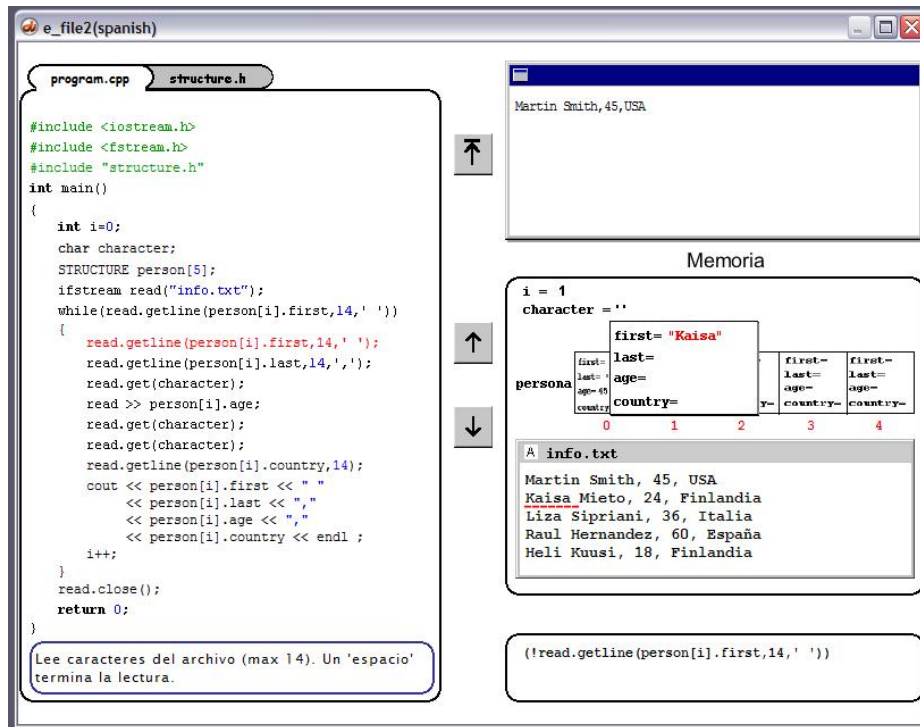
e_file2(spanish)

program.cpp
structure.h

#include <iostream.h>
#include <fstream.h>
#include "structure.h"
int main()
{
int i=0;
char character;
STRUCTURE person[5];
ifstream read("info.txt");
while(read.getline(person[i].first,14,' '))
{
read.getline(person[i].first,14,' ');
read.getline(person[i].last,14,',');
read.get(character);
read >> person[i].age;
read.get(character);
read.get(character);
read.getline(person[i].country,14);
cout << person[i].first << " "
<< person[i].last << ","
<< person[i].age << ","
<< person[i].country << endl ;
i++;
}
read.close();
return 0;
}

Lee caracteres del archivo (max 14). Un 'espacio' termina la lectura.

Martin Smith,45,USA

Memoria

i = 1
character = ''

first= "Kaisa"
last=
age=
country=

persona

first= last= age= 45 country

first= last= age= country=

first= last= age= country=

0 1 2 3 4

info.txt
Martin Smith, 45, USA
Kaisa Mieto, 24, Finlandia
Liza Sipriani, 36, Italia
Raul Hernandez, 60, España
Heli Kuusi, 18, Finlandia

(!read.getline(person[i].first,14,' '))